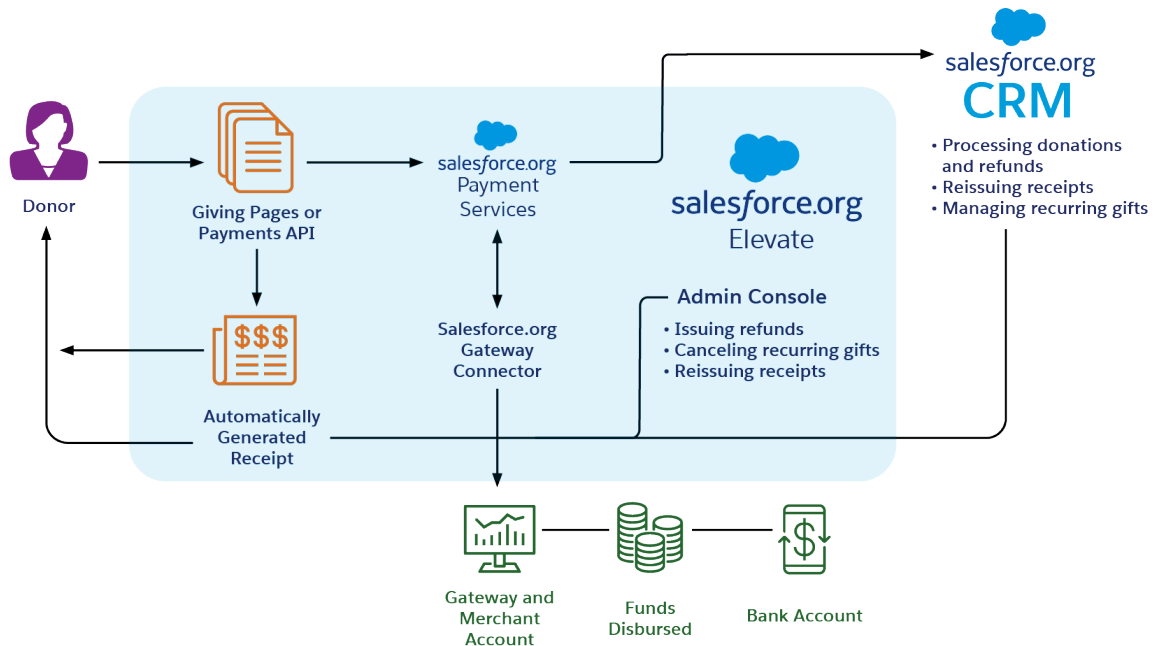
salesforce.org
CRM
• Processing donations and refunds
• Reissuing receipts
• Managing recurring gifts

Donor

Giving Pages or Payments API

salesforce.org
Payment Services

salesforce.org
Elevate

$$$

Automatically Generated Receipt

Salesforce.org Gateway Connector

Admin Console
• Issuing refunds
• Canceling recurring gifts
• Reissuing receipts

$

Gateway and Merchant Account

Funds Disbursed

Bank Account